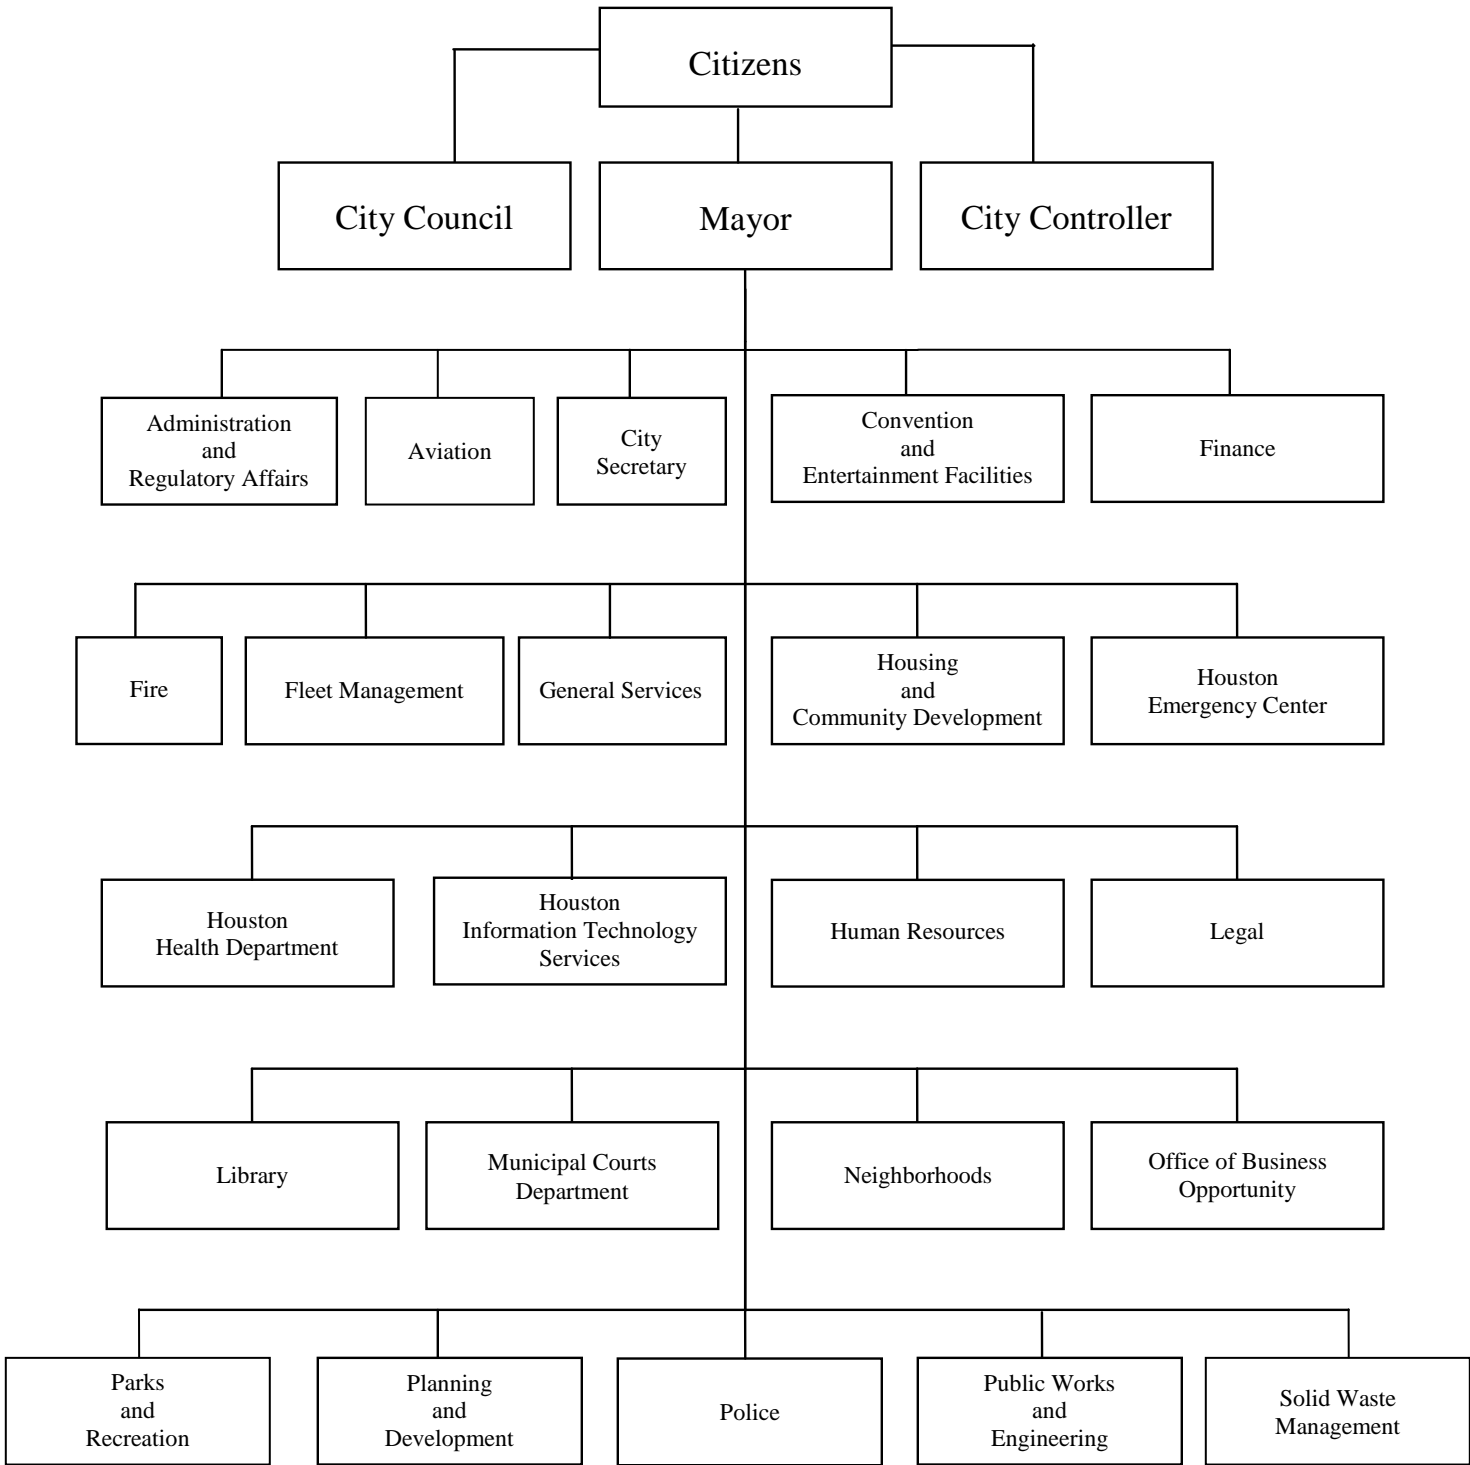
Citizens

City Council

Mayor

City Controller

Administration and Regulatory Affairs

Aviation

City Secretary

Convention and Entertainment Facilities

Finance

Fire

Fleet Management

General Services

Housing and Community Development

Houston Emergency Center

Houston Health Department

Houston Information Technology Services

Human Resources

Legal

Library

Municipal Courts Department

Neighborhoods

Office of Business Opportunity

Parks and Recreation

Planning and Development

Police

Public Works and Engineering

Solid Waste Management